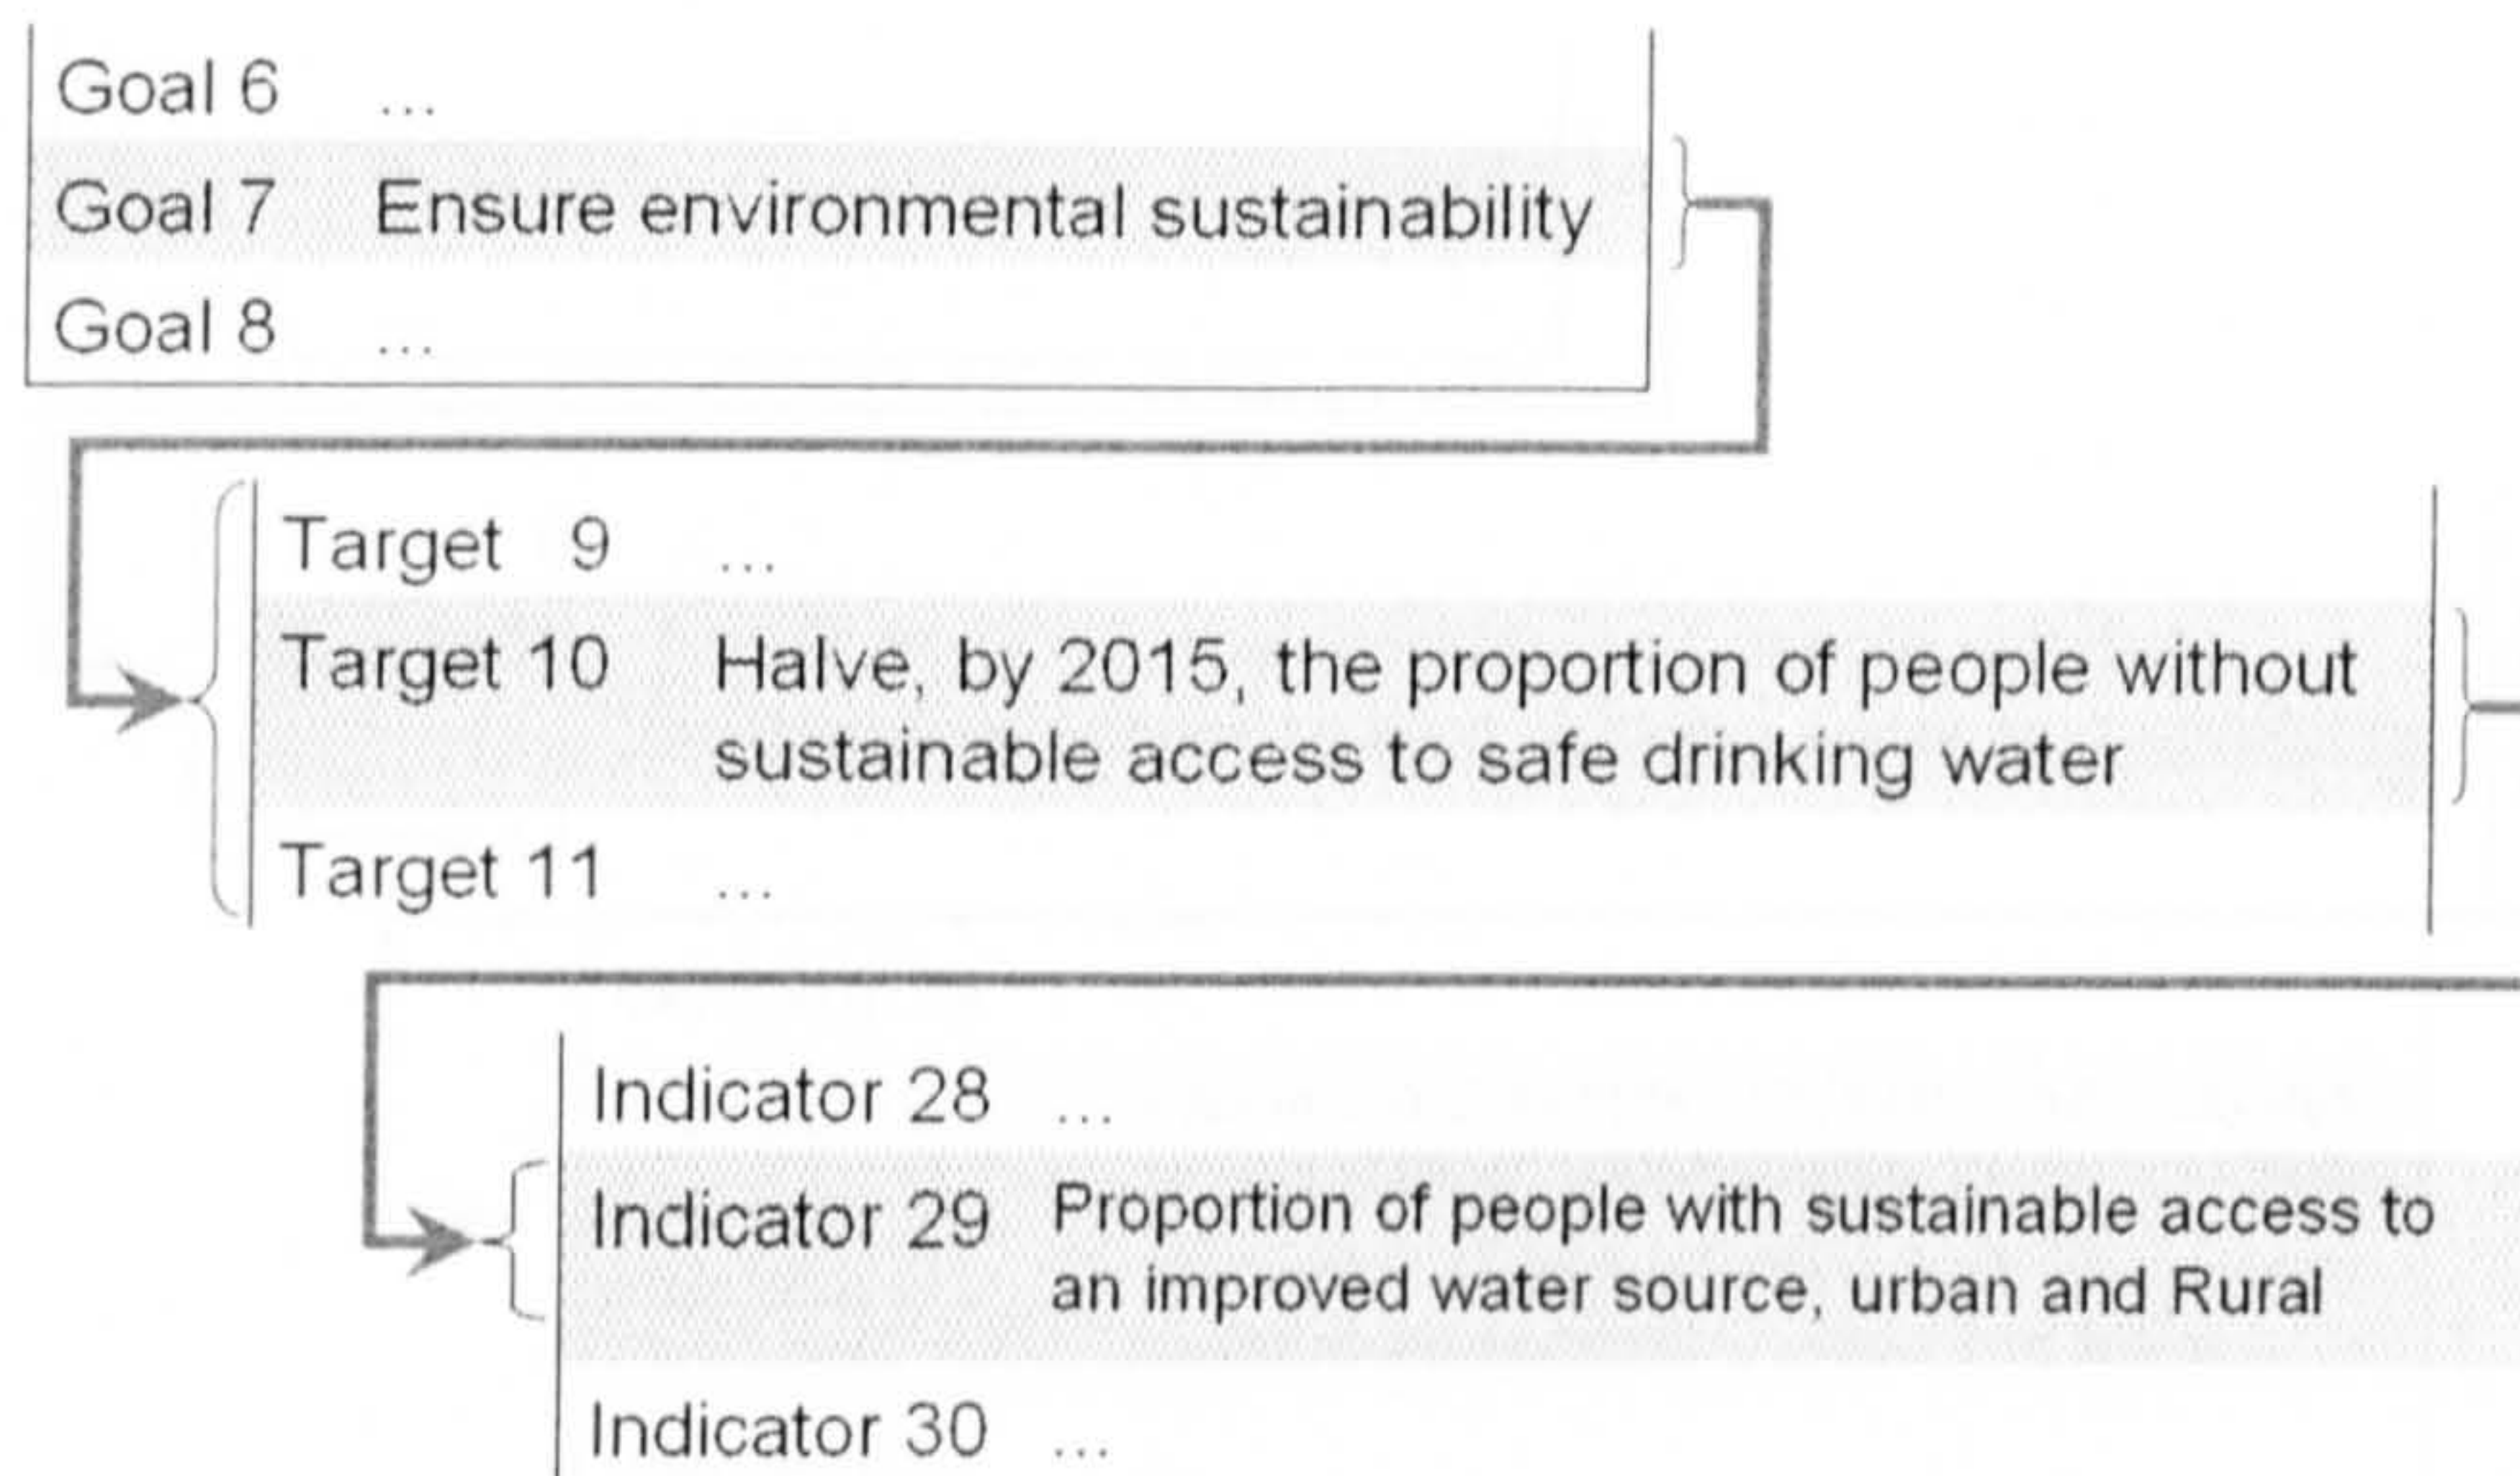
Goal 6 ...
Goal 7 Ensure environmental sustainability
Goal 8 ...

Target 9 ...
Target 10 Halve, by 2015, the proportion of people without sustainable access to safe drinking water
Target 11 ...

Indicator 28 ...
Indicator 29 Proportion of people with sustainable access to an improved water source, urban and Rural
Indicator 30 ...